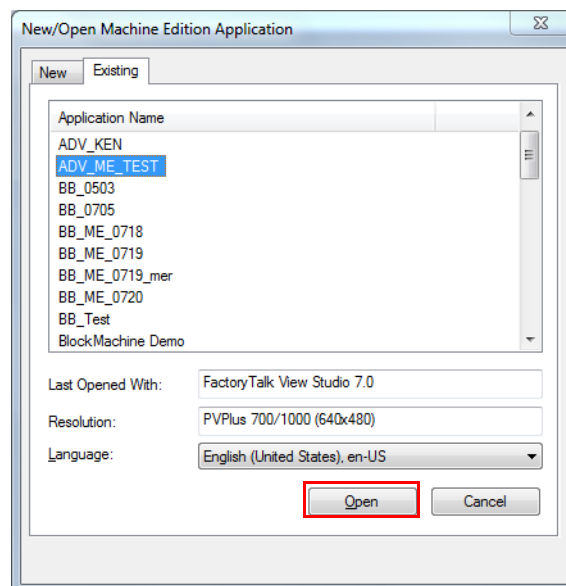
New/Open Machine Edition Application

New
Existing

Application Name
ADV_KEN
ADV_ME_TEST
BB_0503
BB_0705
BB_ME_0718
BB_ME_0719
BB_ME_0719_mer
BB_ME_0720
BB_Test
BlockMachine Demo

Last Opened With: FactoryTalk View Studio 7.0
Resolution: PVPlus 700/1000 (640x480)
Language: English (United States), en-US

Open
Cancel